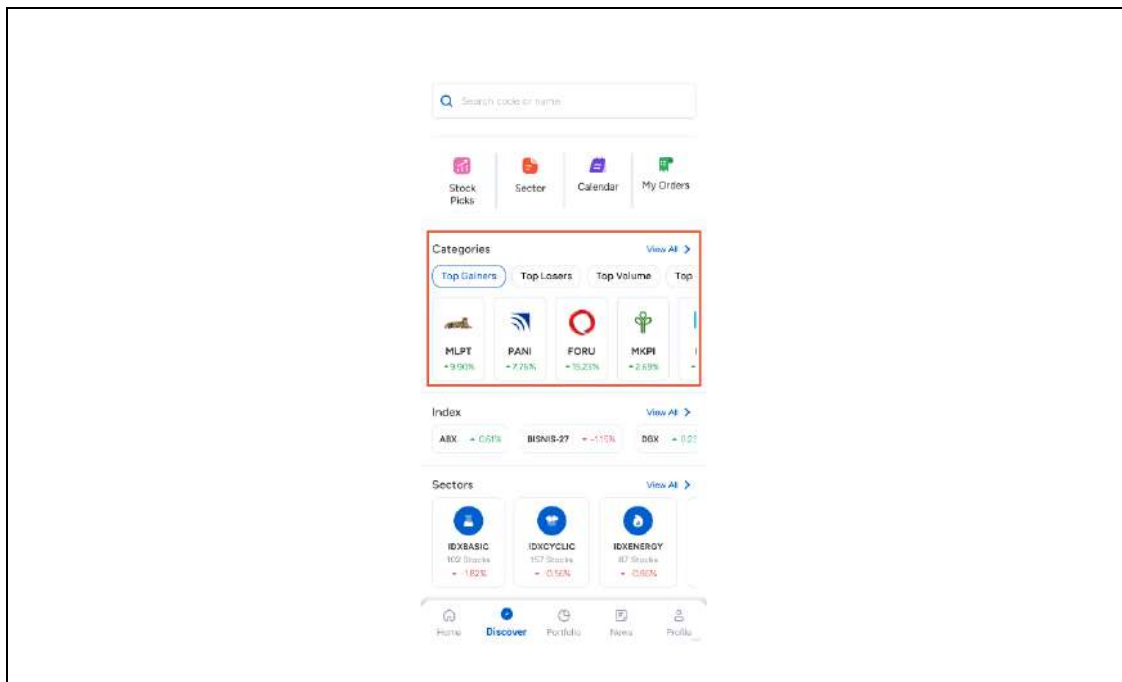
Search code or name

Stock Picks

Sector

Calendar

My Orders

Categories

View All >

Top Gainers

Top Losers

Top Volume

Top

MLPT
+9.90%

PANI
+7.76%

FORU
+15.23%

MKPI
+2.69%

Index

View All >

ABX +0.61%

BISNIS-27 -1.15%

DBX +0.2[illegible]

Sectors

View All >

IDXBASIC
102 Stocks
-1.82%

IDXCYCLIC
157 Stocks
-0.56%

IDXENERGY
87 Stocks
-0.80%

Home

Discover

Portfolio

News

Profile